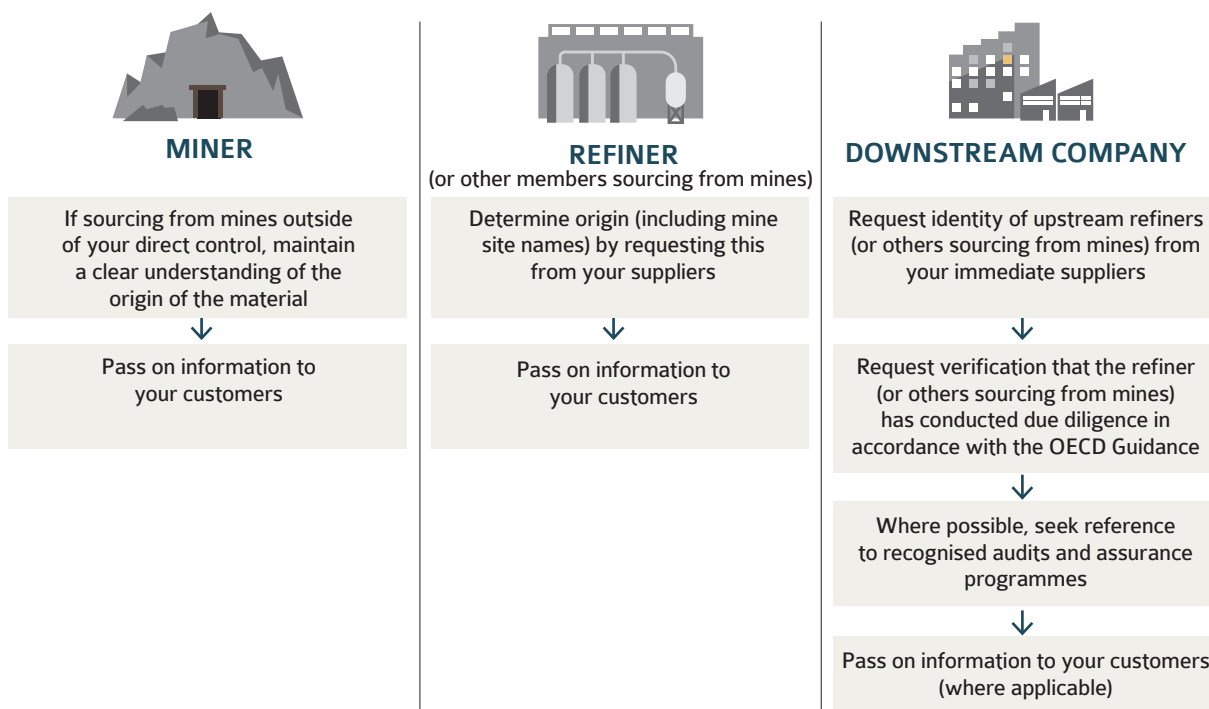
MINER

If sourcing from mines outside of your direct control, maintain a clear understanding of the origin of the material

Pass on information to your customers

REFINER
(or other members sourcing from mines)

Determine origin (including mine site names) by requesting this from your suppliers

Pass on information to your customers

DOWNSTREAM COMPANY

Request identity of upstream refiners (or others sourcing from mines) from your immediate suppliers

Request verification that the refiner (or others sourcing from mines) has conducted due diligence in accordance with the OECD Guidance

Where possible, seek reference to recognised audits and assurance programmes

Pass on information to your customers (where applicable)